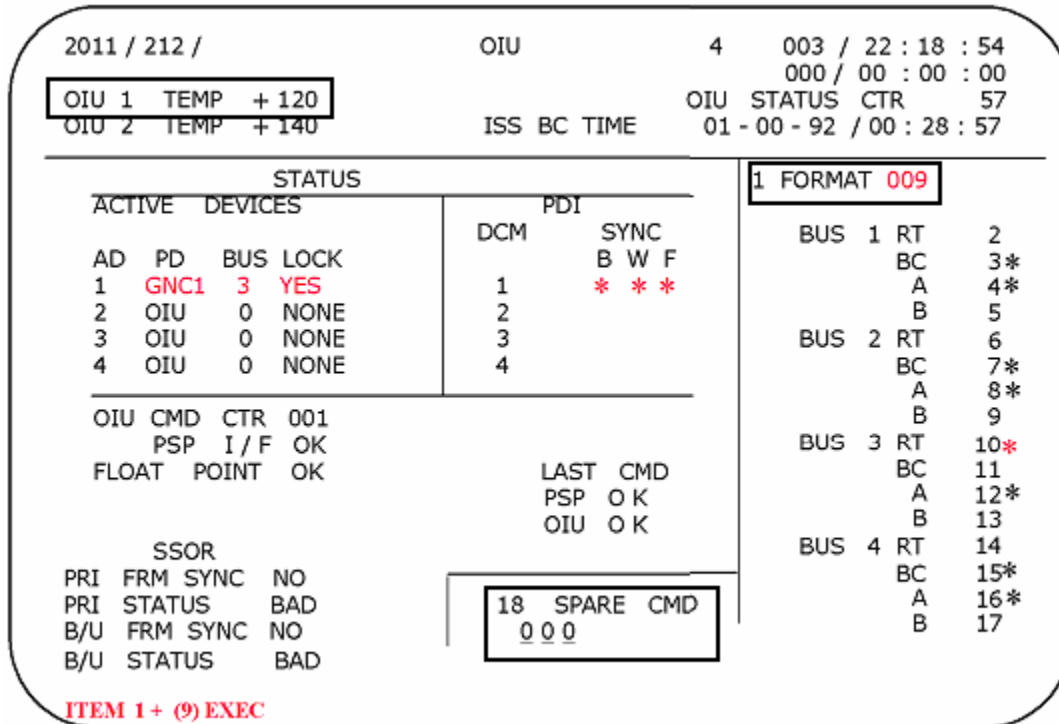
2011 / 212 /  OIU  4  003 / 22 : 18 : 54
000 / 00 : 00 : 00

OIU 1 TEMP + 120
OIU 2 TEMP + 140  ISS BC TIME  OIU STATUS CTR 57
01 - 00 - 92 / 00 : 28 : 57

STATUS

ACTIVE DEVICES

| AD | PD | BUS | LOCK |
|---|---|---|---|
| 1 | GNC1 | 3 | YES |
| 2 | OIU | 0 | NONE |
| 3 | OIU | 0 | NONE |
| 4 | OIU | 0 | NONE |

PDI

| DCM | SYNC B | W | F |
|---|---|---|---|
| 1 | * | * | * |
| 2 | | | |
| 3 | | | |
| 4 | | | |

OIU CMD CTR 001
PSP I / F OK
FLOAT POINT OK

LAST CMD
PSP O K
OIU O K

SSOR
PRI FRM SYNC NO
PRI STATUS BAD
B/U FRM SYNC NO
B/U STATUS BAD

18 SPARE CMD
0 0 0

1 FORMAT 009

BUS 1 RT 2
BC 3*
A 4*
B 5
BUS 2 RT 6
BC 7*
A 8*
B 9
BUS 3 RT 10*
BC 11
A 12*
B 13
BUS 4 RT 14
BC 15*
A 16*
B 17

ITEM 1 + (9) EXEC